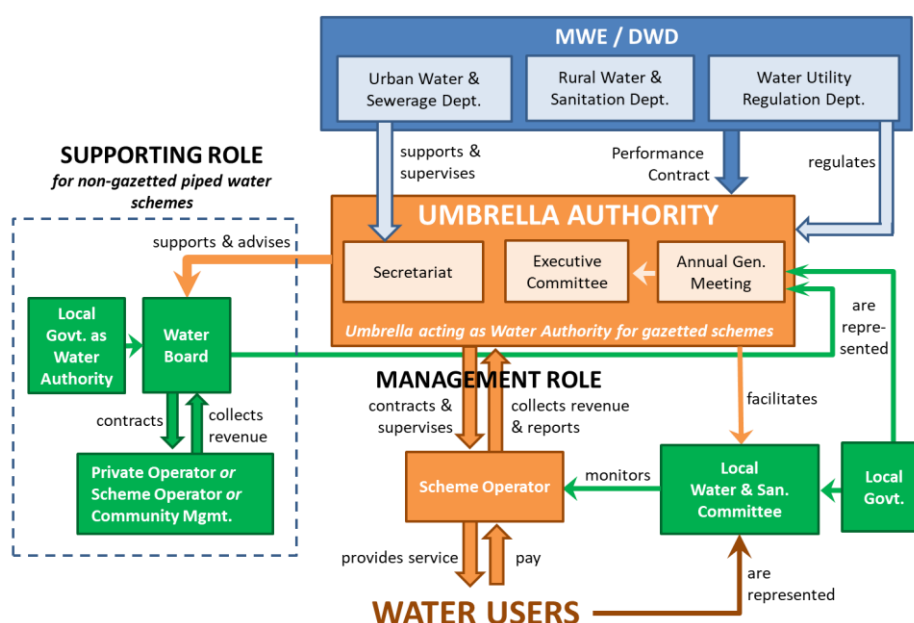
MWE / DWD

Urban Water & Sewerage Dept.

Rural Water & Sanitation Dept.

Water Utility Regulation Dept.

supports & supervises

Performance Contract

regulates

SUPPORTING ROLE
for non-gazetted piped water schemes

UMBRELLA AUTHORITY

supports & advises

Secretariat

Executive Committee

Annual Gen. Meeting

Umbrella acting as Water Authority for gazetted schemes

are represented

Local Govt. as Water Authority

Water Board

MANAGEMENT ROLE

contracts

collects revenue

contracts & supervises

collects revenue & reports

facilitates

Private Operator or Scheme Operator or Community Mgmt.

Scheme Operator

monitors

Local Water & San. Committee

Local Govt.

provides service

pay

are represented

WATER USERS